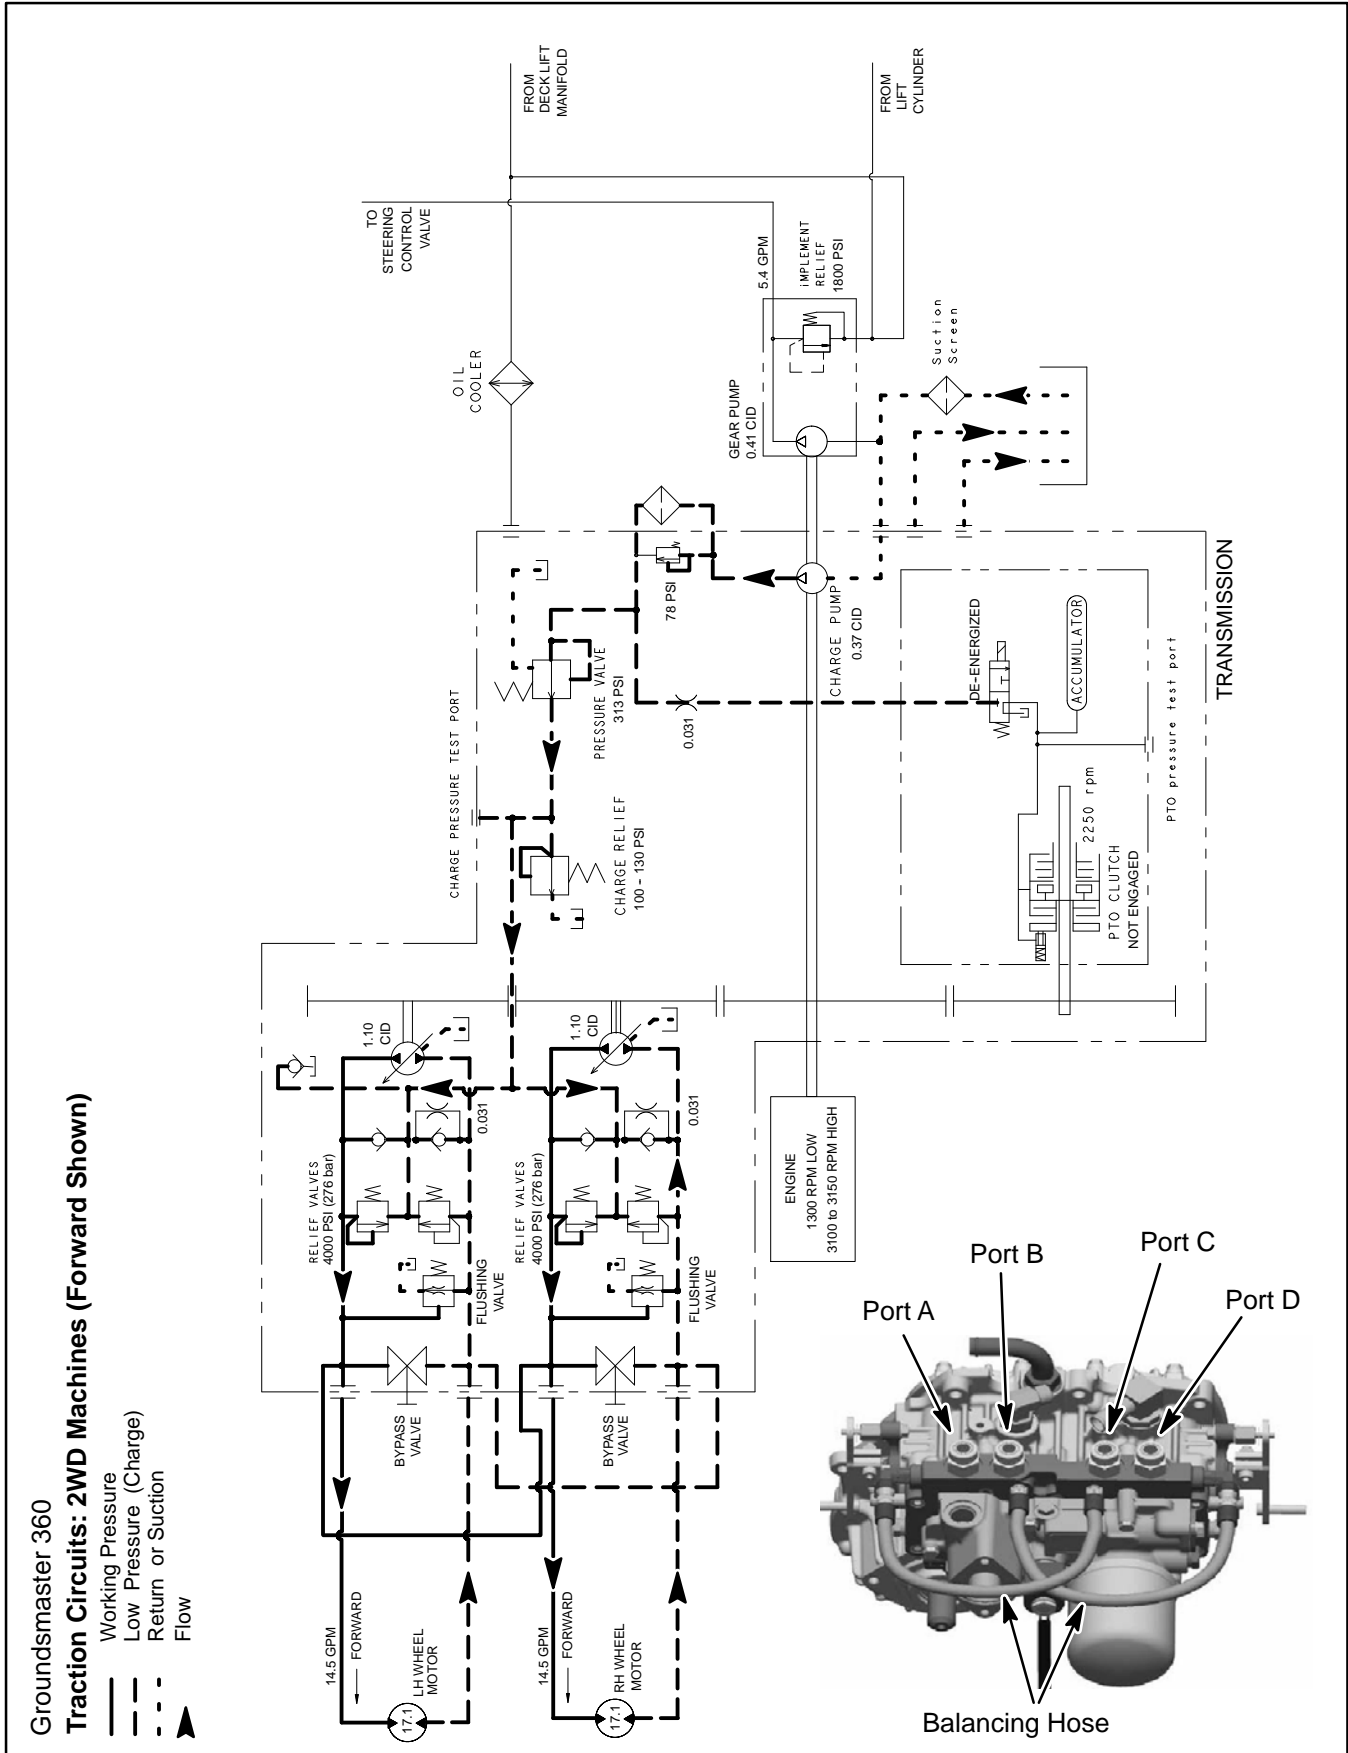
Groundsmaster 360
Traction Circuits: 2WD Machines (Forward Shown)
Working Pressure
Low Pressure (Charge)
Return or Suction
Flow

FROM DECK LIFT MANIFOLD
FROM LIFT CYLINDER
TO STEERING CONTROL VALVE
5.4 GPM
IMPLEMENT RELIEF 1800 PSI
OIL COOLER
Suction Screen
GEAR PUMP 0.41 CID
TRANSMISSION
78 PSI
CHARGE PUMP 0.37 CID
PRESSURE VALVE 313 PSI
0.031
DE-ENERGIZED
ACCUMULATOR
CHARGE PRESSURE TEST PORT
PTO pressure test port
2250 rpm
CHARGE RELIEF 100 - 130 PSI
PTO CLUTCH NOT ENGAGED
1.10 CID
1.10 CID
0.031
0.031
RELIEF VALVES 4000 PSI (276 bar)
RELIEF VALVES 4000 PSI (276 bar)
ENGINE 1300 RPM LOW 3100 to 3150 RPM HIGH
FLUSHING VALVE
FLUSHING VALVE
BYPASS VALVE
BYPASS VALVE
14.5 GPM
FORWARD
LH WHEEL MOTOR
17.1
14.5 GPM
FORWARD
RH WHEEL MOTOR
17.1
Port A
Port B
Port C
Port D
Balancing Hose